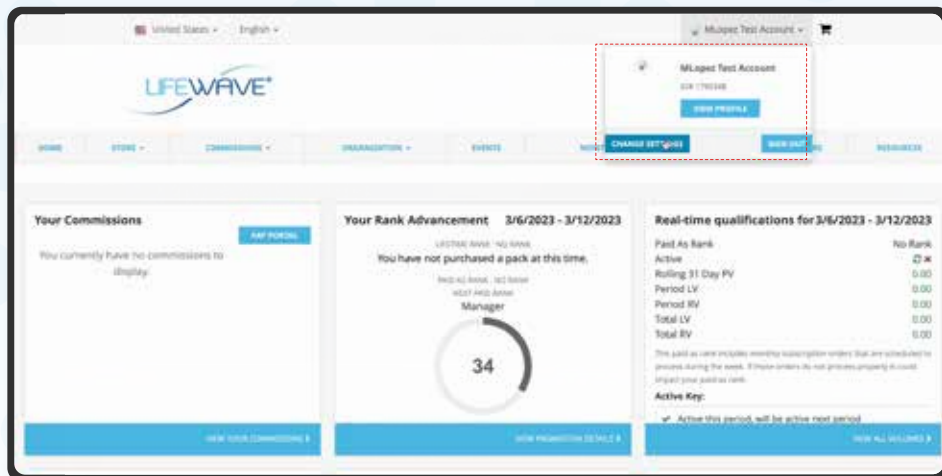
United States ▾ English ▾

MLopez Test Account ▾

LIFEWAVE

MLopez Test Account
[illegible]
VIEW PROFILE

HOME STORE ▾ COMMISSIONS ▾ ORGANIZATION ▾ EVENTS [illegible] CHANGE SETTINGS SIGN OUT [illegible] RESOURCES

Your Commissions
PAY PORTAL
You currently have no commissions to display.
VIEW YOUR COMMISSIONS ›

Your Rank Advancement 3/6/2023 - 3/12/2023
LIFETIME RANK : NO RANK
You have not purchased a pack at this time.
PAID AS RANK : NO RANK
NEXT PAID RANK
Manager
34
VIEW PROMOTION DETAILS ›

Real-time qualifications for 3/6/2023 - 3/12/2023

| | |
|---|---|
| Paid As Rank | No Rank |
| Active | ✗ |
| Rolling 31 Day PV | 0.00 |
| Period LV | 0.00 |
| Period RV | 0.00 |
| Total LV | 0.00 |
| Total RV | 0.00 |

This paid as rank includes monthly subscription orders that are scheduled to process during the week. If those orders do not process properly it could impact your paid as rank.
Active Key:
✔ Active this period, will be active next period
VIEW ALL VOLUMES ›